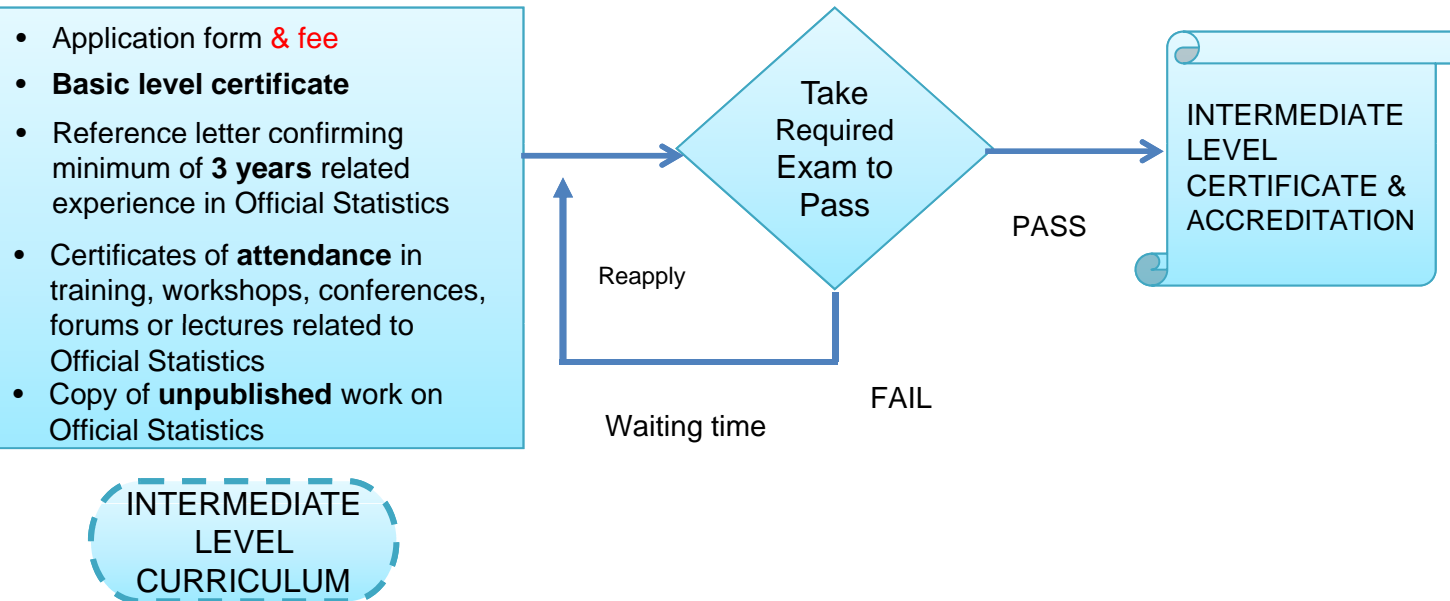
- Application form & fee
- **Basic level certificate**
- Reference letter confirming minimum of **3 years** related experience in Official Statistics
- Certificates of **attendance** in training, workshops, conferences, forums or lectures related to Official Statistics
- Copy of **unpublished** work on Official Statistics

Take Required Exam to Pass

PASS

INTERMEDIATE LEVEL CERTIFICATE & ACCREDITATION

Reapply

FAIL

Waiting time

INTERMEDIATE LEVEL CURRICULUM